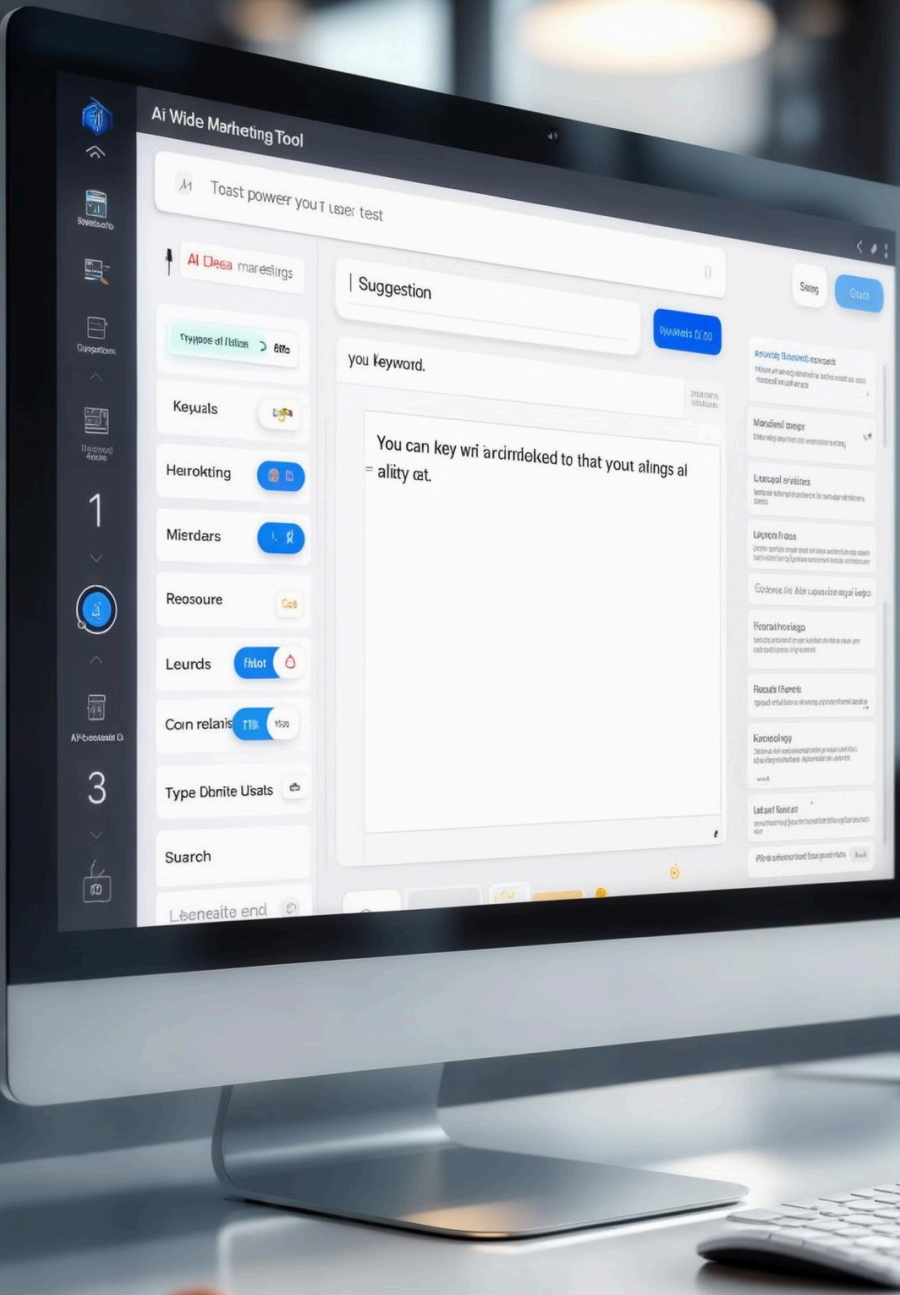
Ai Wide Marheting Tool

Toast powerr you r user test

Al Deaa mareelrgs

Suggestion

you keyword.

You can key wri arcimdeked to that yout alings al ality cat.

Keyuals

Herokting

Mierdars

Reosoure

Leurds

Coın relaris

Type Dbnite Usats

Suarch

Lbeneaite end

1

3

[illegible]